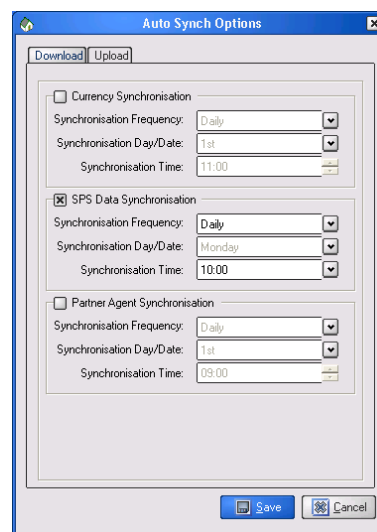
Auto Synch Options

Download | Upload

Currency Synchronisation

Synchronisation Frequency: Daily

Synchronisation Day/Date: 1st

Synchronisation Time: 11:00

SPS Data Synchronisation

Synchronisation Frequency: Daily

Synchronisation Day/Date: Monday

Synchronisation Time: 10:00

Partner Agent Synchronisation

Synchronisation Frequency: Daily

Synchronisation Day/Date: 1st

Synchronisation Time: 09:00

Save | Cancel